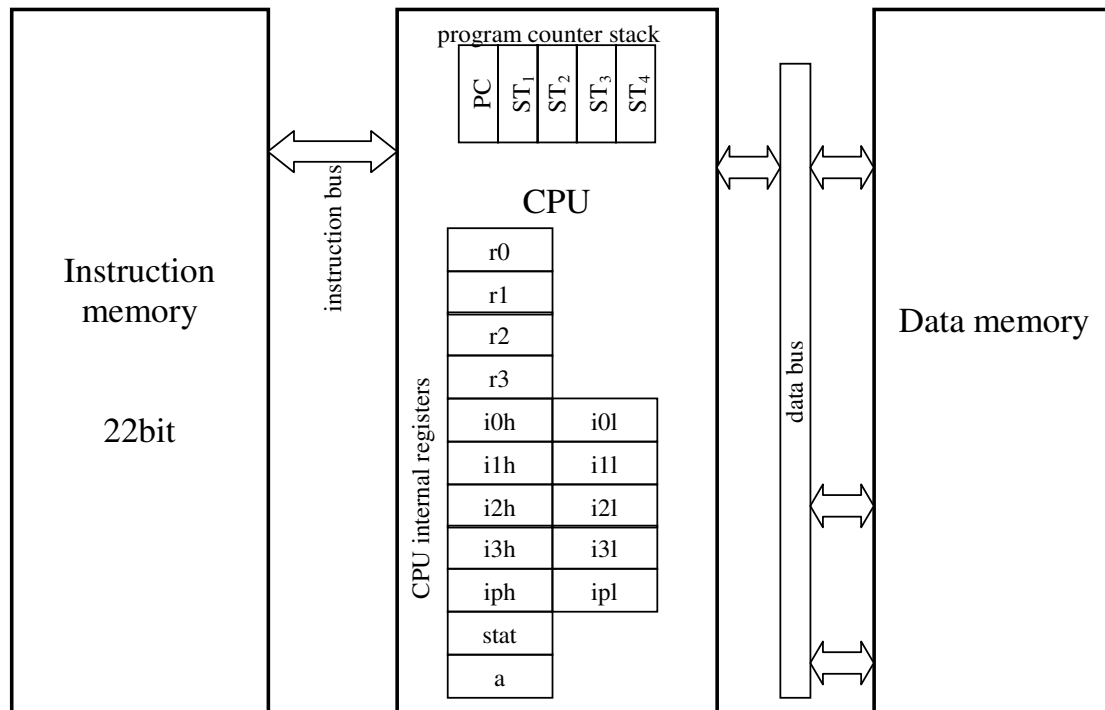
Instruction memory

22bit

instruction bus

program counter stack

| PC | $ST_1$ | $ST_2$ | $ST_3$ | $ST_4$ |
|---|---|---|---|---|

CPU

CPU internal registers

| | |
|---|---|
| r0 | |
| r1 | |
| r2 | |
| r3 | |
| i0h | i0l |
| i1h | i1l |
| i2h | i2l |
| i3h | i3l |
| iph | ipl |
| stat | |
| a | |

data bus

Data memory